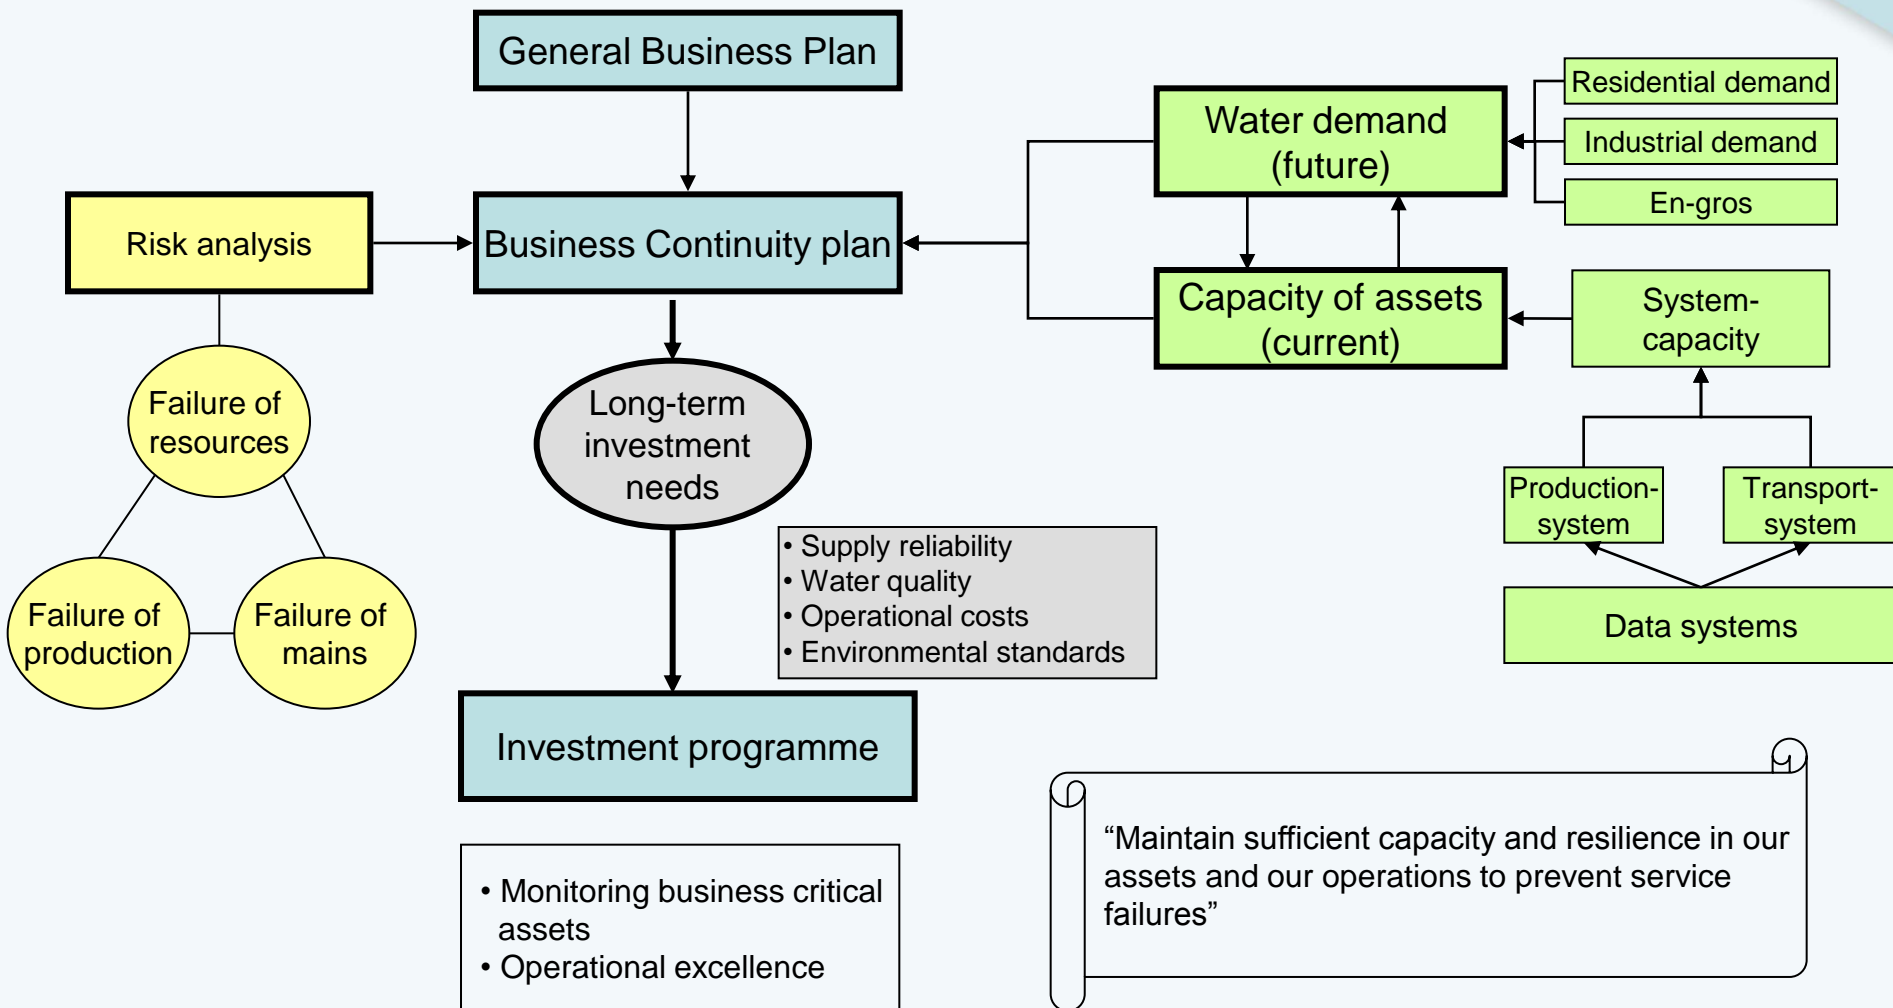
General Business Plan

Risk analysis

Business Continuity plan

Water demand (future)

Residential demand

Industrial demand

En-gros

Capacity of assets (current)

System-capacity

Failure of resources

Failure of production

Failure of mains

Long-term investment needs

• Supply reliability
• Water quality
• Operational costs
• Environmental standards

Production-system

Transport-system

Data systems

Investment programme

• Monitoring business critical assets
• Operational excellence

“Maintain sufficient capacity and resilience in our assets and our operations to prevent service failures”